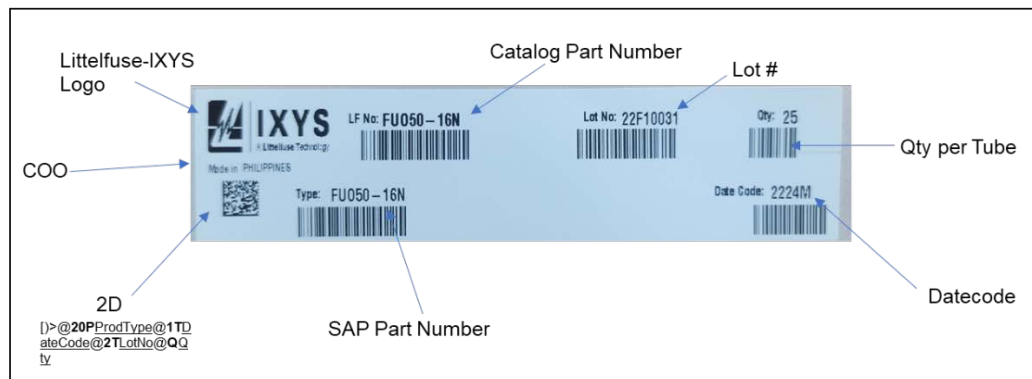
Littelfuse-IXYS Logo

Catalog Part Number

Lot #

IXYS

A Littelfuse Technology

LF No: FU050-16N

Lot No: 22F10031

Qty: 25

Qty per Tube

COO

Made in PHILIPPINES

Type: FU050-16N

Date Code: 2224M

2D

[)>@20PProdType@1TDateCode@2TLotNo@QQty

SAP Part Number

Datecode